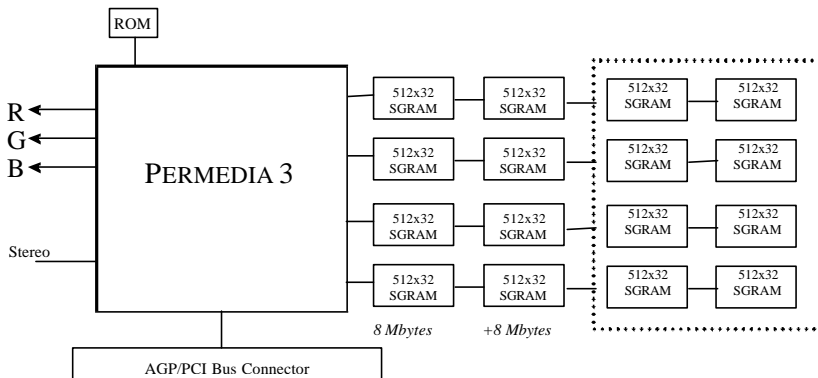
ROM

R
G
B

PERMEDIA 3

Stereo

512x32 SGRAM
512x32 SGRAM
512x32 SGRAM
512x32 SGRAM

512x32 SGRAM
512x32 SGRAM
512x32 SGRAM
512x32 SGRAM

512x32 SGRAM
512x32 SGRAM
512x32 SGRAM
512x32 SGRAM

512x32 SGRAM
512x32 SGRAM
512x32 SGRAM
512x32 SGRAM

8 Mbytes
+8 Mbytes

AGP/PCI Bus Connector